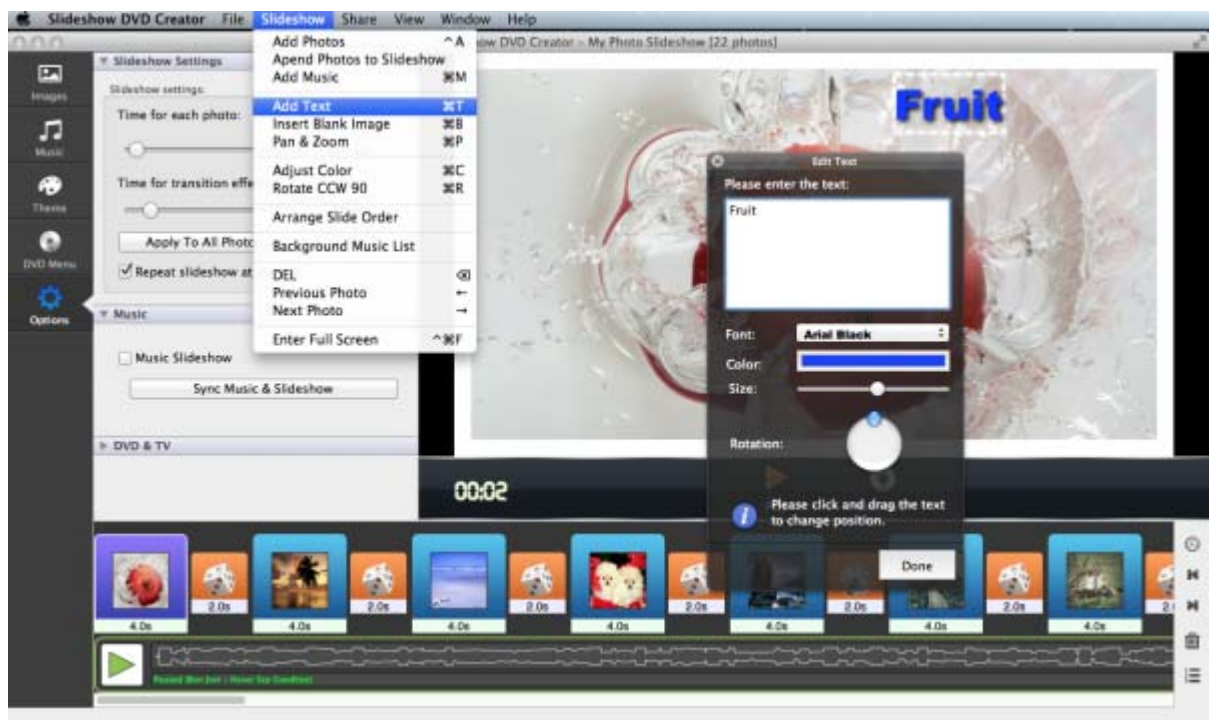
Slideshow DVD Creator File Slideshow Share View Window Help

ow DVD Creator - My Photo Slideshow [22 photos]

Images
Music
Theme
DVD Menu
Options

Slideshow Settings
Slideshow settings:
Time for each photo:
Time for transition effe
Apply To All Photo
Repeat slideshow at

Music
Music Slideshow
Sync Music & Slideshow

DVD & TV

Add Photos ^A
Apend Photos to Slideshow
Add Music ⌘M
Add Text ⌘T
Insert Blank Image ⌘B
Pan & Zoom ⌘P
Adjust Color ⌘C
Rotate CCW 90 ⌘R
Arrange Slide Order
Background Music List
DEL
Previous Photo ←
Next Photo →
Enter Full Screen ^⌘F

Fruit

Edit Text
Please enter the text:
Fruit
Font: Arial Black
Color:
Size:
Rotation:
Please click and drag the text to change position.
Done

00:02

4.0s 2.0s 4.0s 2.0s 4.0s 2.0s 4.0s 2.0s 4.0s 2.0s 4.0s 2.0s 4.0s

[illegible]